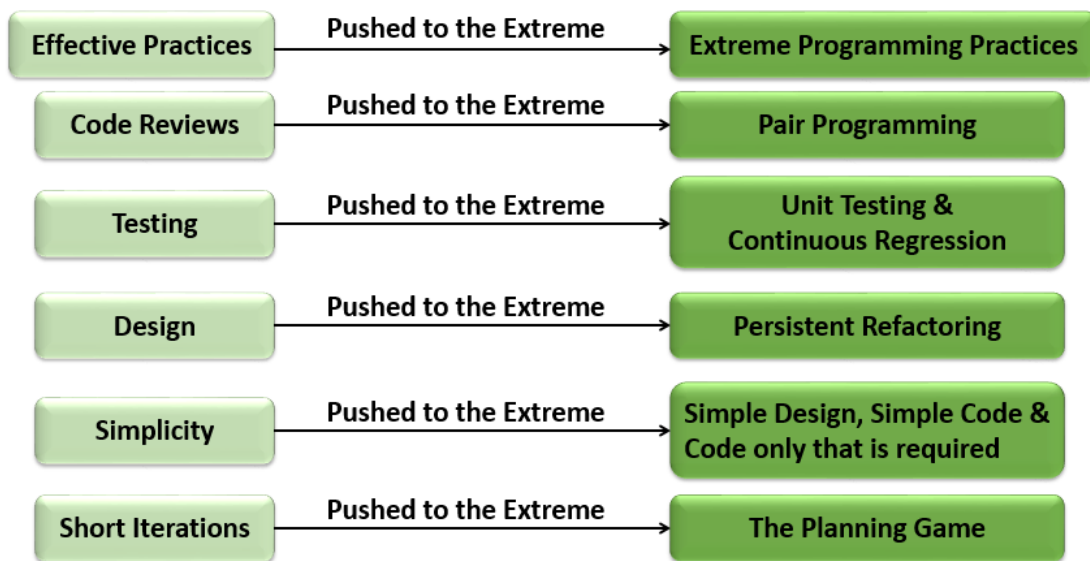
Effective Practices
Pushed to the Extreme
Extreme Programming Practices

Code Reviews
Pushed to the Extreme
Pair Programming

Testing
Pushed to the Extreme
Unit Testing & Continuous Regression

Design
Pushed to the Extreme
Persistent Refactoring

Simplicity
Pushed to the Extreme
Simple Design, Simple Code & Code only that is required

Short Iterations
Pushed to the Extreme
The Planning Game